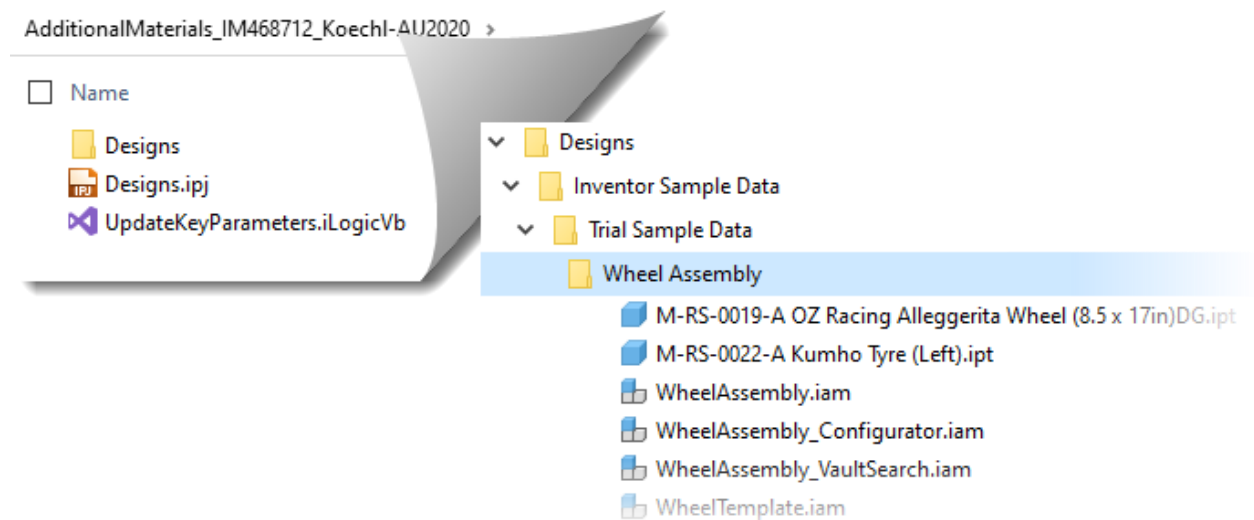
AdditionalMaterials_IM468712_Koechl-AU2020 >

Name

Designs
Designs.ipj
UpdateKeyParameters.iLogicVb

Designs
Inventor Sample Data
Trial Sample Data
Wheel Assembly
M-RS-0019-A OZ Racing Alleggerita Wheel (8.5 x 17in)DG.ipt
M-RS-0022-A Kumho Tyre (Left).ipt
WheelAssembly.iam
WheelAssembly_Configurator.iam
WheelAssembly_VaultSearch.iam
WheelTemplate.iam